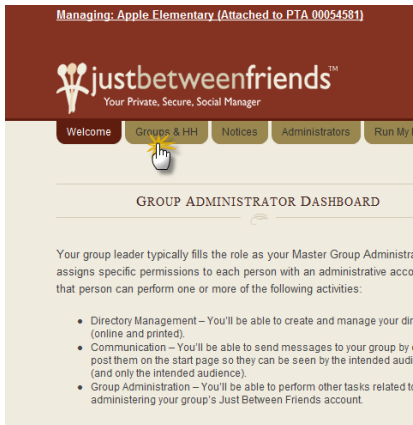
Managing: Apple Elementary (Attached to PTA 00054581)

justbetweenfriends™
Your Private, Secure, Social Manager

Welcome | Groups & HH | Notices | Administrators | Run My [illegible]

GROUP ADMINISTRATOR DASHBOARD

Your group leader typically fills the role as your Master Group Administra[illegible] assigns specific permissions to each person with an administrative acco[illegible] that person can perform one or more of the following activities:

- Directory Management – You'll be able to create and manage your dir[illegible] (online and printed).
- Communication – You'll be able to send messages to your group by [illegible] post them on the start page so they can be seen by the intended audi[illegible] (and only the intended audience).
- Group Administration – You'll be able to perform other tasks related to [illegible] administering your group's Just Between Friends account.